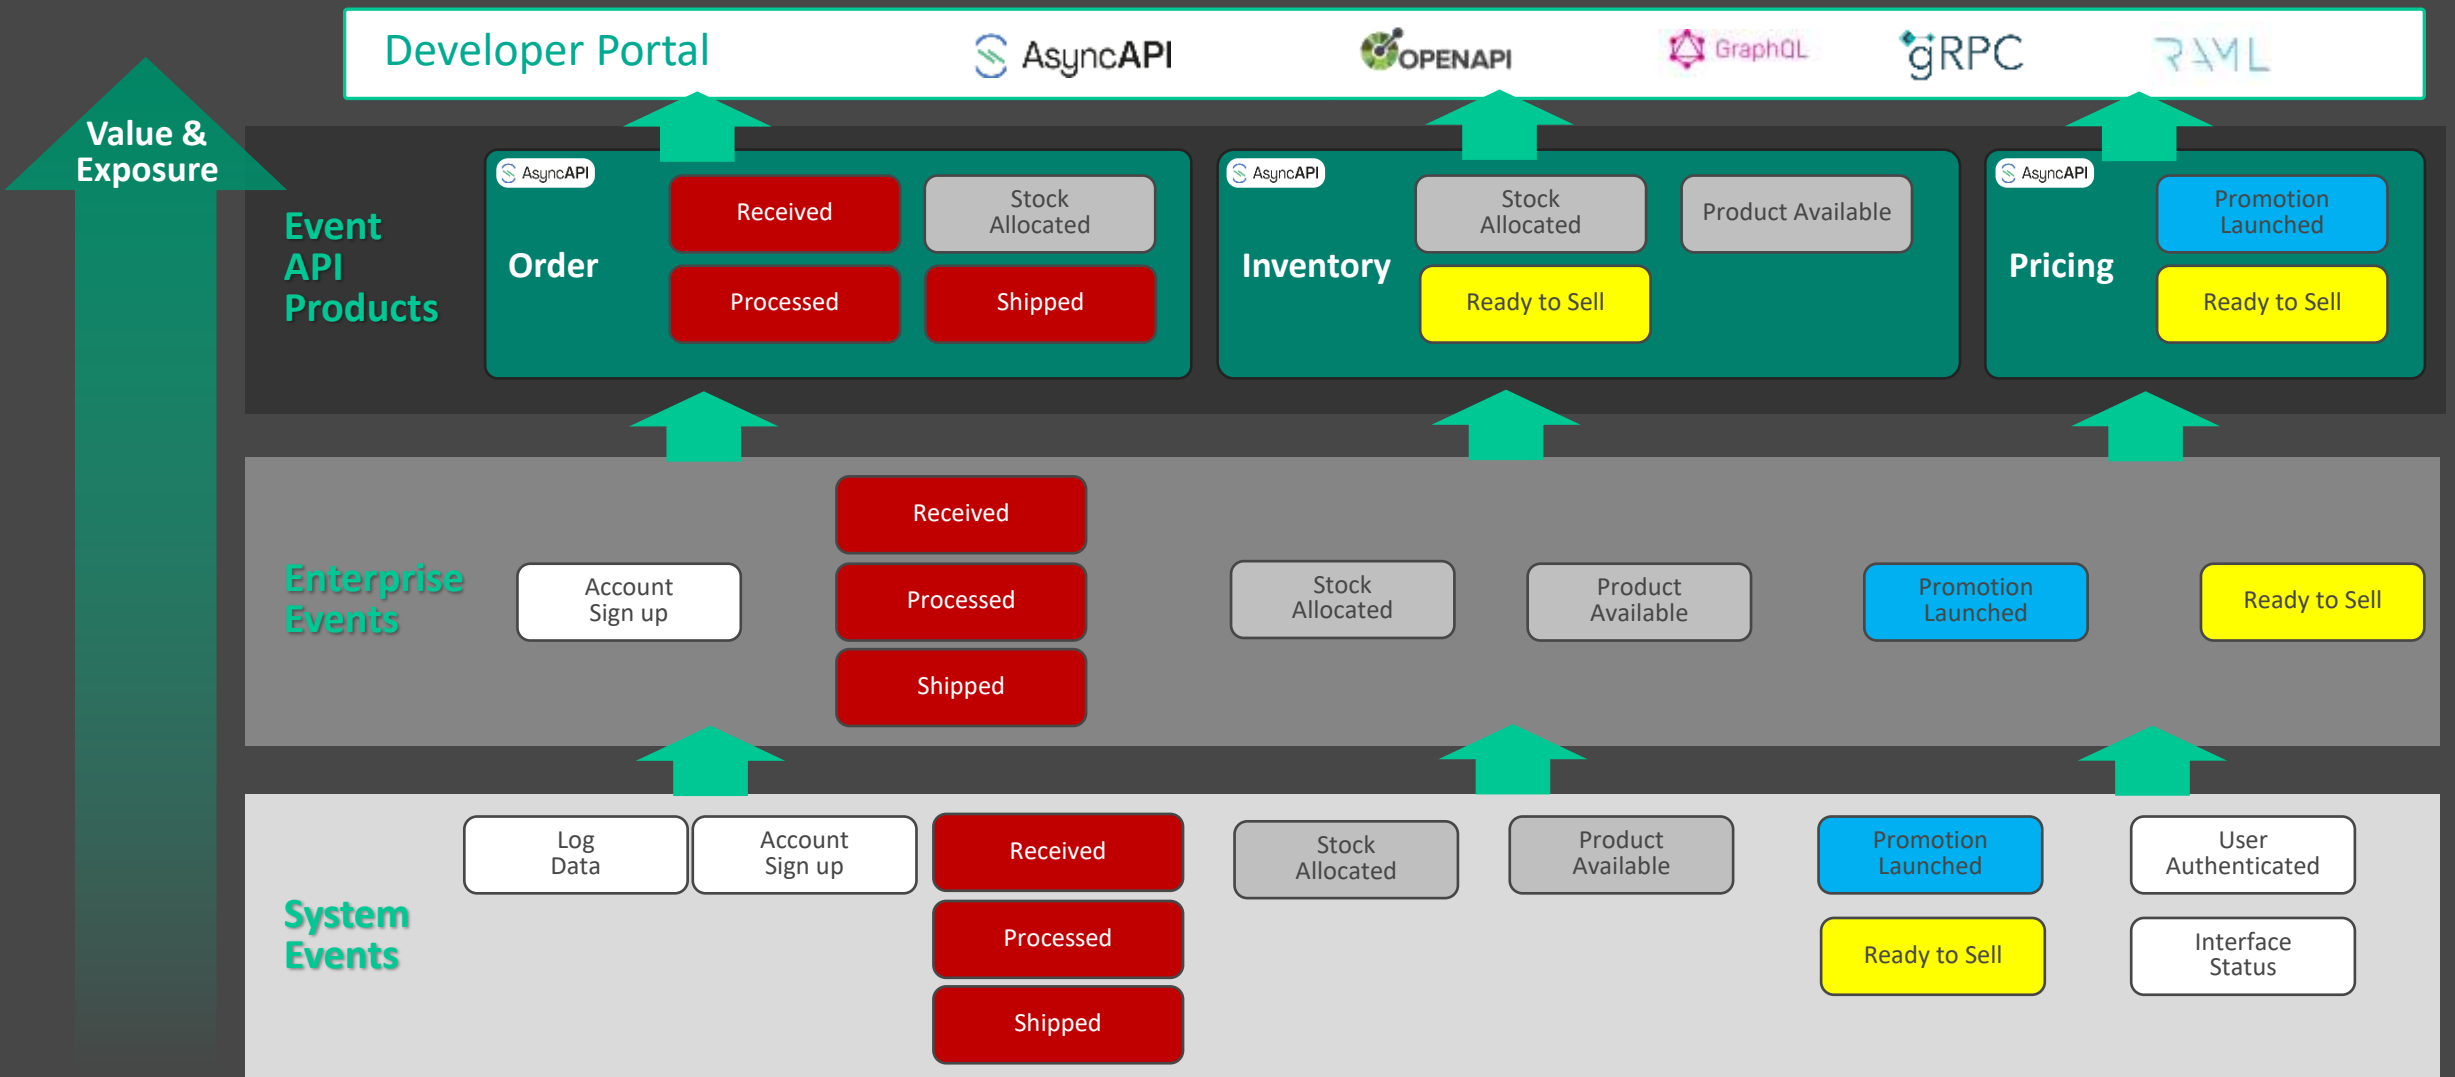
Developer Portal

AsyncAPI

OPENAPI

GraphQL

gRPC

RAML

Value & Exposure

Event API Products

AsyncAPI

Order

Received

Stock Allocated

Processed

Shipped

AsyncAPI

Inventory

Stock Allocated

Product Available

Ready to Sell

AsyncAPI

Pricing

Promotion Launched

Ready to Sell

Enterprise Events

Account Sign up

Received

Processed

Shipped

Stock Allocated

Product Available

Promotion Launched

Ready to Sell

System Events

Log Data

Account Sign up

Received

Processed

Shipped

Stock Allocated

Product Available

Promotion Launched

Ready to Sell

User Authenticated

Interface Status